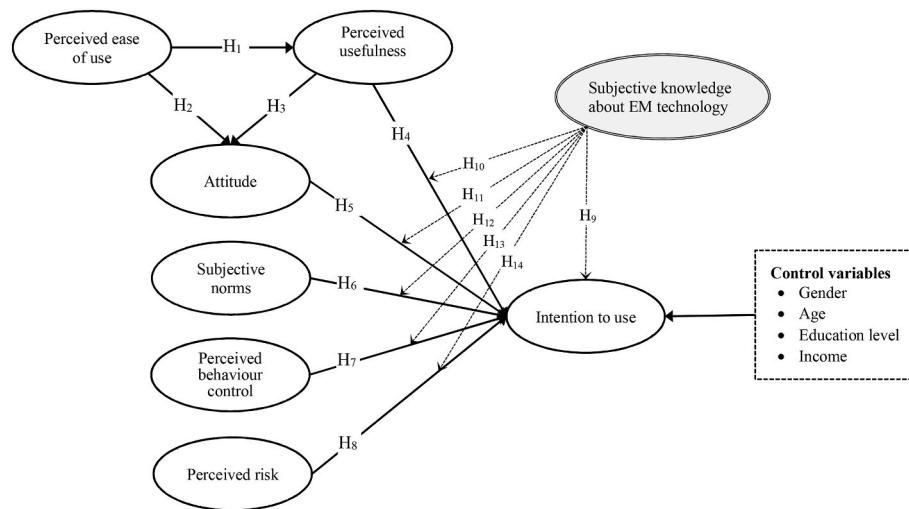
Perceived ease of use

$H_1$

Perceived usefulness

$H_2$

$H_3$

Subjective knowledge about EM technology

$H_4$

$H_{10}$

Attitude

$H_{11}$

$H_5$

$H_{12}$

$H_9$

$H_{13}$

$H_{14}$

Subjective norms

$H_6$

Intention to use

Control variables
• Gender
• Age
• Education level
• Income

Perceived behaviour control

$H_7$

$H_8$

Perceived risk